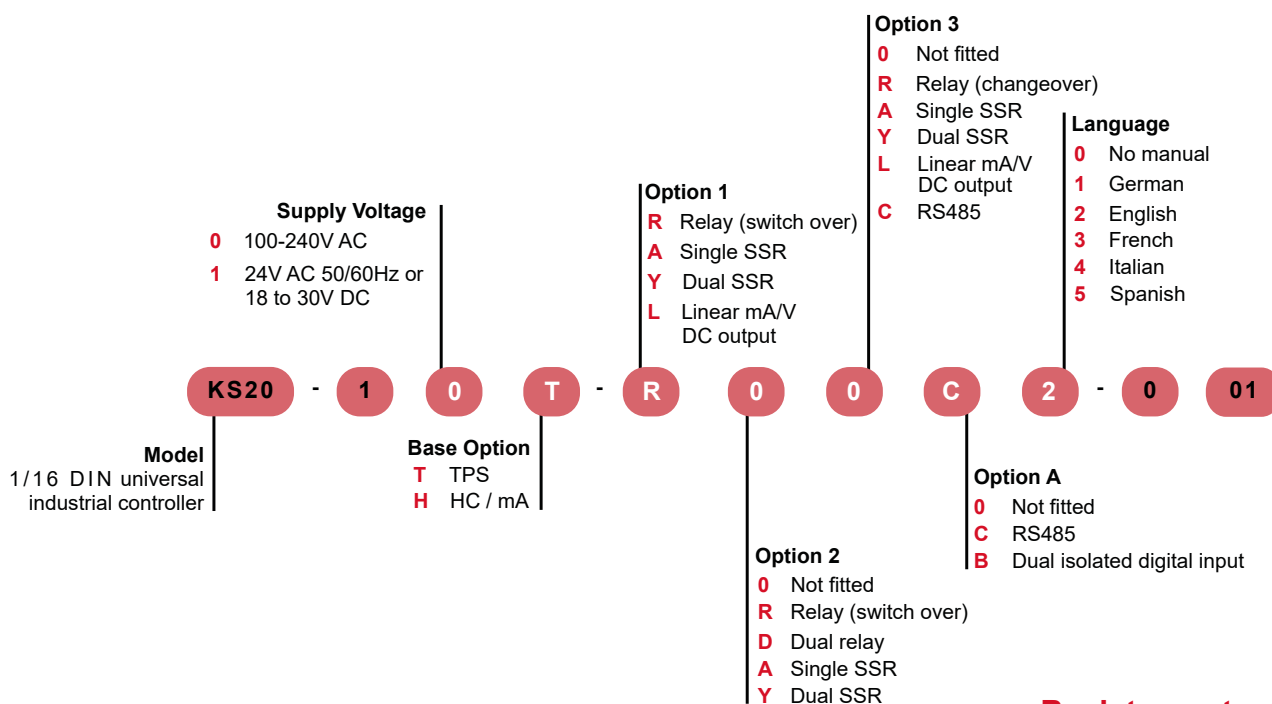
Option 3
0 Not fitted
R Relay (changeover)
A Single SSR
Y Dual SSR
L Linear mA/V DC output
C RS485

Language
0 No manual
1 German
2 English
3 French
4 Italian
5 Spanish

Supply Voltage
0 100-240V AC
1 24V AC 50/60Hz or 18 to 30V DC

Option 1
R Relay (switch over)
A Single SSR
Y Dual SSR
L Linear mA/V DC output

KS20 - 1 0 T - R 0 0 C 2 - 0 01

Model
1/16 DIN universal industrial controller

Base Option
T TPS
H HC / mA

Option A
0 Not fitted
C RS485
B Dual isolated digital input

Option 2
0 Not fitted
R Relay (switch over)
D Dual relay
A Single SSR
Y Dual SSR

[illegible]